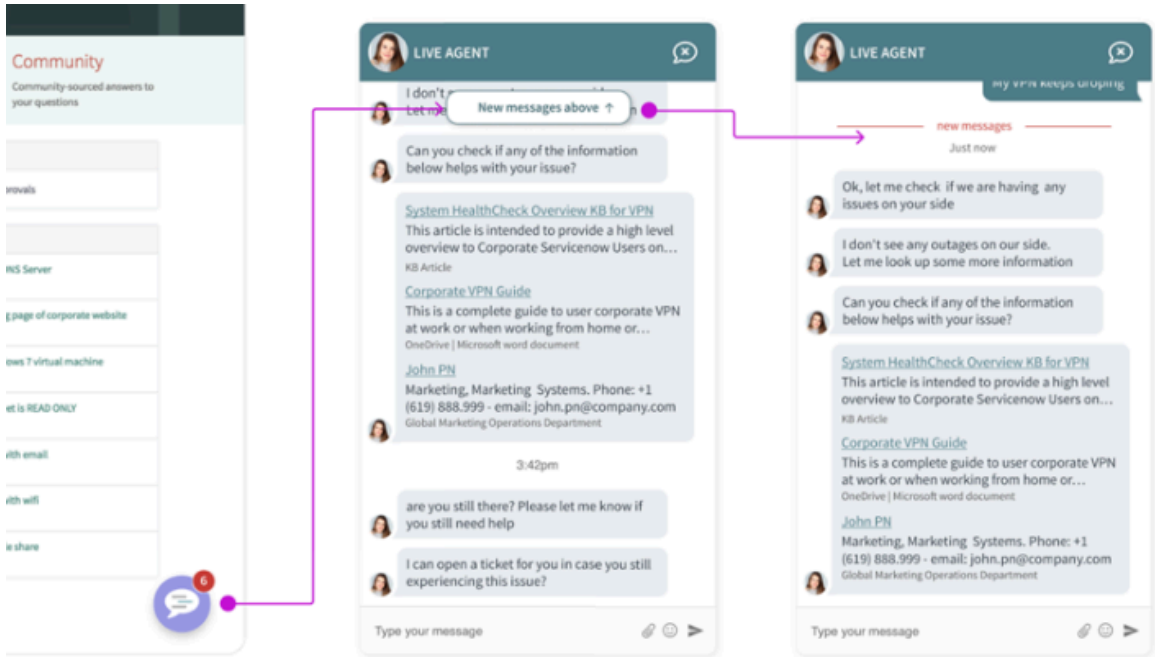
Community
Community-sourced answers to your questions

provals

NS Server
g page of corporate website
ows 7 virtual machine
et is READ ONLY
vith email
vith wifi
e share

6

LIVE AGENT

I don't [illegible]
Let me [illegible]

New messages above ↑

Can you check if any of the information below helps with your issue?

System HealthCheck Overview KB for VPN
This article is intended to provide a high level overview to Corporate Servicenow Users on…
KB Article

Corporate VPN Guide
This is a complete guide to user corporate VPN at work or when working from home or…
OneDrive | Microsoft word document

John PN
Marketing, Marketing Systems. Phone: +1 (619) 888.999 - email: john.pn@company.com
Global Marketing Operations Department

3:42pm

are you still there? Please let me know if you still need help

I can open a ticket for you in case you still experiencing this issue?

Type your message

LIVE AGENT

My VPN keeps droping

new messages
Just now

Ok, let me check if we are having any issues on your side

I don't see any outages on our side. Let me look up some more information

Can you check if any of the information below helps with your issue?

System HealthCheck Overview KB for VPN
This article is intended to provide a high level overview to Corporate Servicenow Users on…
KB Article

Corporate VPN Guide
This is a complete guide to user corporate VPN at work or when working from home or…
OneDrive | Microsoft word document

John PN
Marketing, Marketing Systems. Phone: +1 (619) 888.999 - email: john.pn@company.com
Global Marketing Operations Department

Type your message